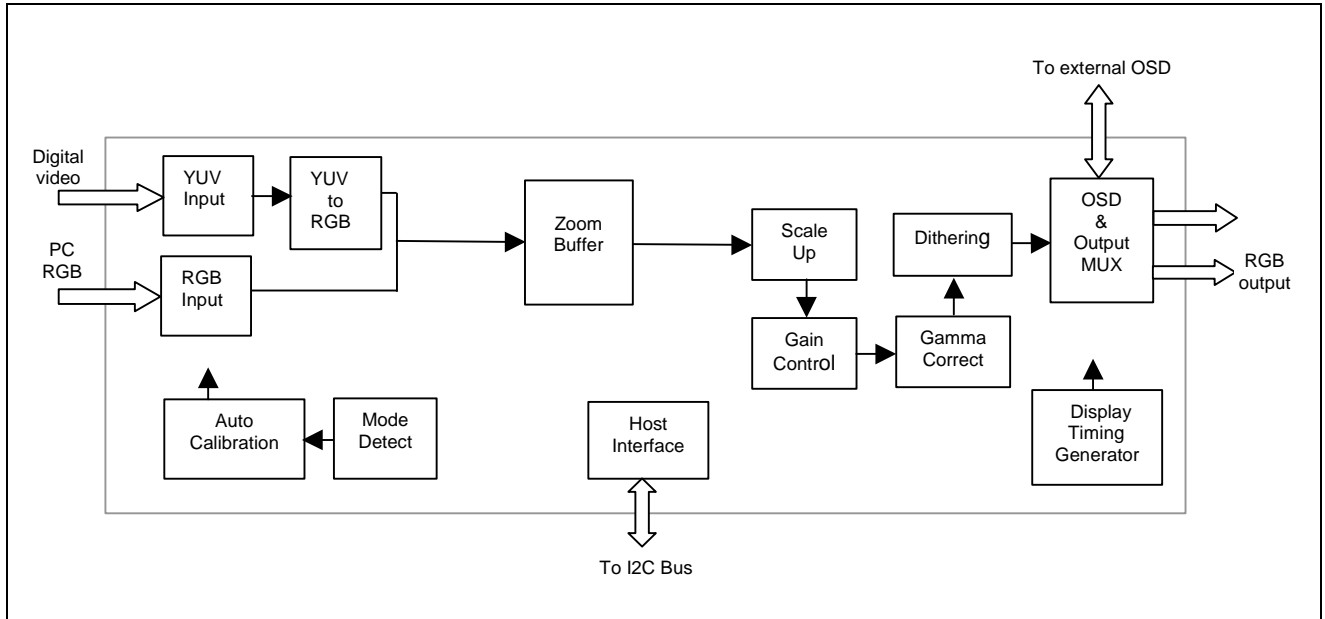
To external OSD

Digital video

YUV Input

YUV to RGB

PC RGB

RGB Input

Zoom Buffer

Scale Up

Dithering

OSD & Output MUX

RGB output

Gain Control

Gamma Correct

Auto Calibration

Mode Detect

Host Interface

Display Timing Generator

To I2C Bus